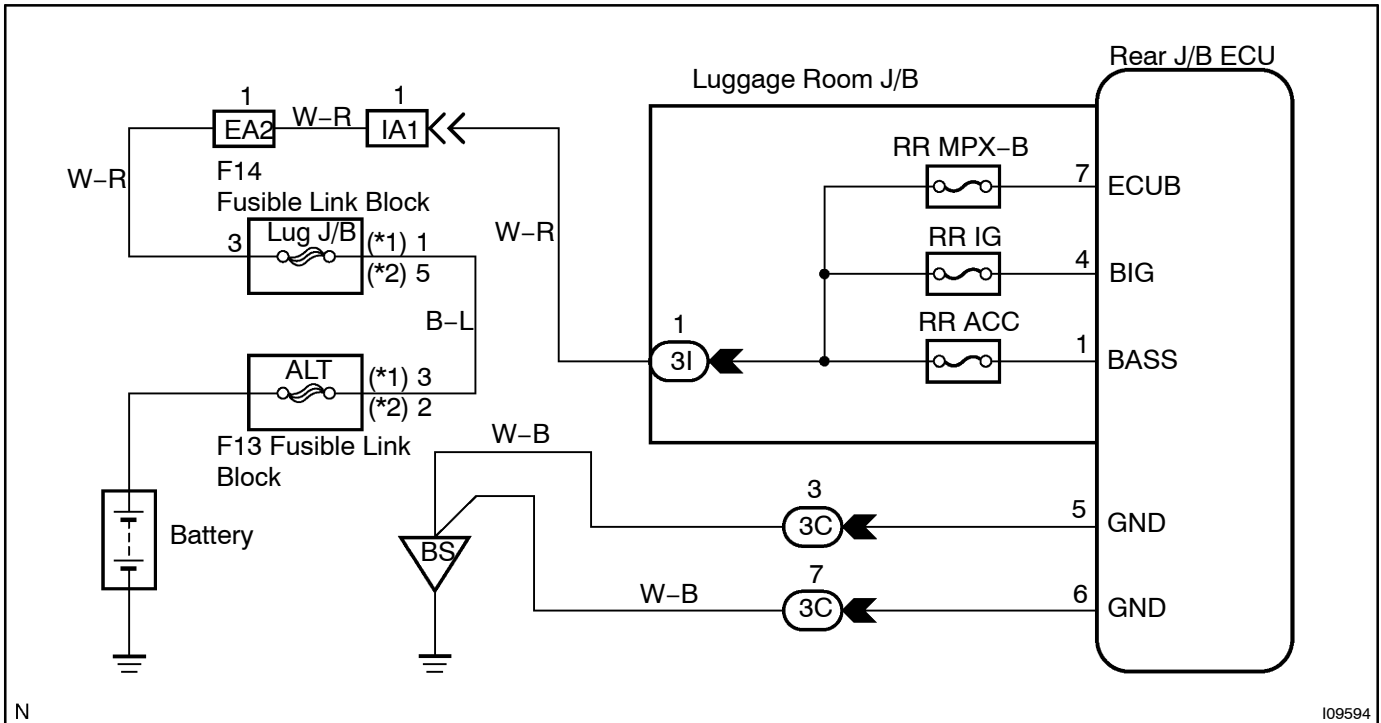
Rear J/B ECU

Luggage Room J/B

1
EA2
W−R
1
IA1

W−R

F14
Fusible Link Block

3
Lug J/B
(*1) 1
(*2) 5

W−R

RR MPX−B
7
ECUB

RR IG
4
BIG

RR ACC
1
BASS

1
3I

B−L

ALT
(*1) 3
(*2) 2

F13 Fusible Link Block

W−B

3
3C
5
GND

Battery

BS

W−B
7
3C
6
GND

N

I09594